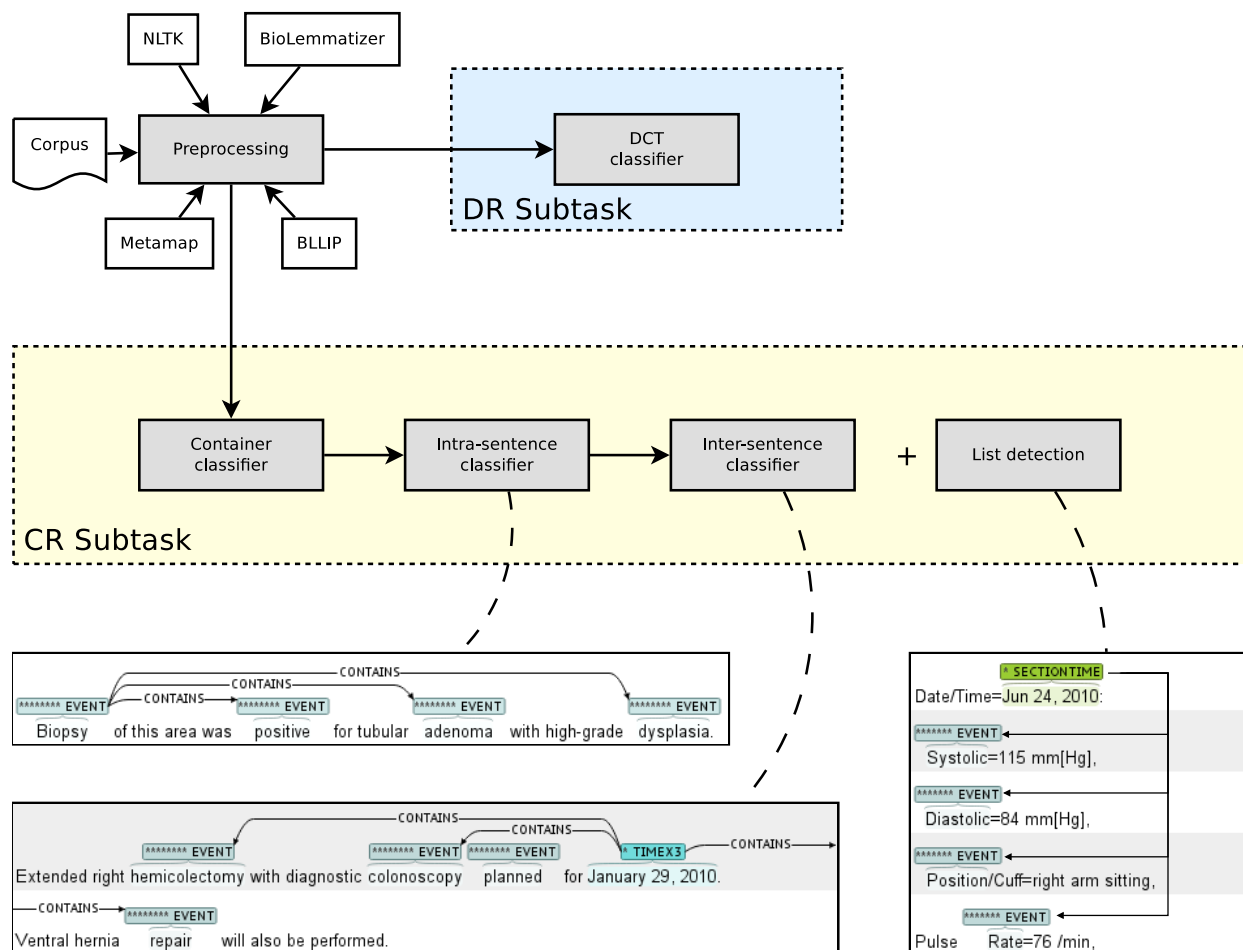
NLTK

BioLemmatizer

Corpus

Preprocessing

DCT classifier

DR Subtask

Metamap

BLLIP

Container classifier

Intra-sentence classifier

Inter-sentence classifier

+

List detection

CR Subtask

CONTAINS
CONTAINS
CONTAINS
******** EVENT ******** EVENT ******** EVENT ******** EVENT
Biopsy of this area was positive for tubular adenoma with high-grade dysplasia.

CONTAINS
CONTAINS
CONTAINS
******** EVENT ******** EVENT ******** EVENT * TIMEX3
Extended right hemicolectomy with diagnostic colonoscopy planned for January 29, 2010.
CONTAINS
******** EVENT
Ventral hernia repair will also be performed.

* SECTIONTIME
Date/Time=Jun 24, 2010:
******* EVENT
Systolic=115 mm[Hg],
******* EVENT
Diastolic=84 mm[Hg],
******* EVENT
Position/Cuff=right arm sitting,
******* EVENT
Pulse Rate=76 /min,